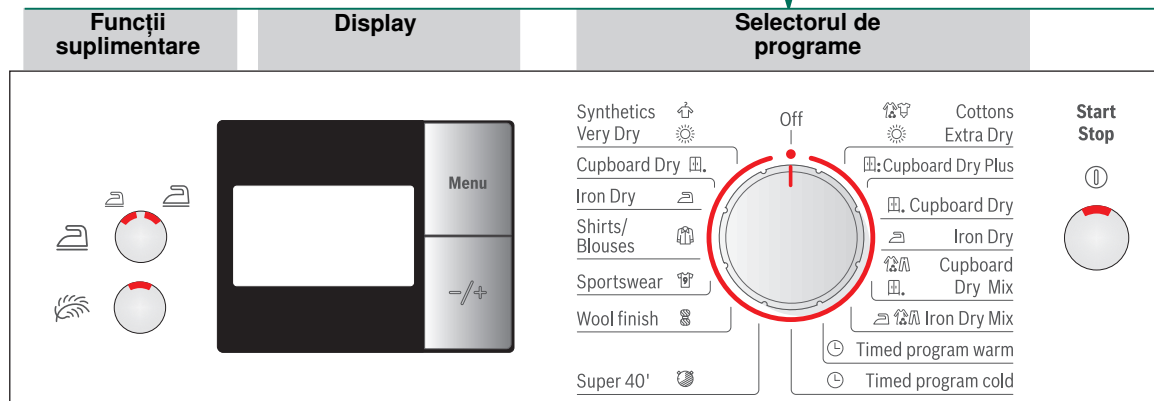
Funcții suplimentare

Display

Selectorul de programe

Menu

−/+

Off

Synthetics
Very Dry

Cupboard Dry

Iron Dry

Shirts/ Blouses

Sportswear

Wool finish

Super 40'

Cottons
Extra Dry

Cupboard Dry Plus

Cupboard Dry

Iron Dry

Cupboard Dry Mix

Iron Dry Mix

Timed program warm

Timed program cold

Start Stop